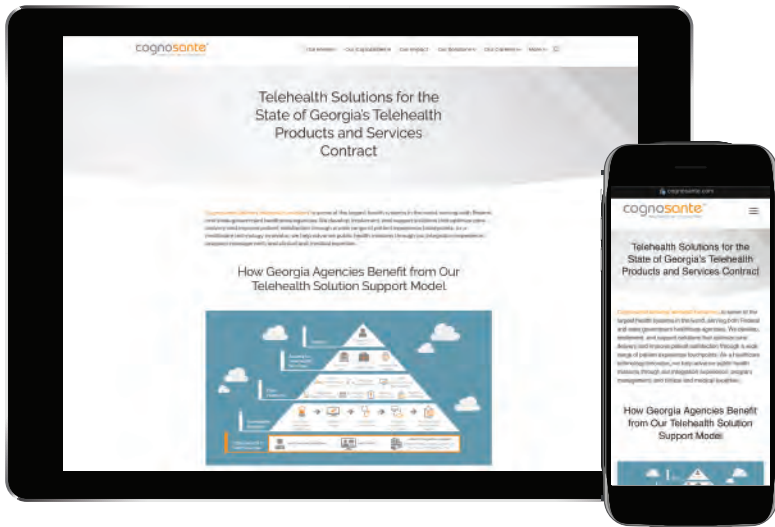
cognosante

Our Mission Our Capabilities Our Impact Our Solutions Our Careers More

Telehealth Solutions for the State of Georgia's Telehealth Products and Services Contract

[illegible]

How Georgia Agencies Benefit from Our Telehealth Solution Support Model

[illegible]

cognosante.com

cognosante

Telehealth Solutions for the State of Georgia's Telehealth Products and Services Contract

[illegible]

How Georgia Agencies Benefit from Our Telehealth Solution Support Model